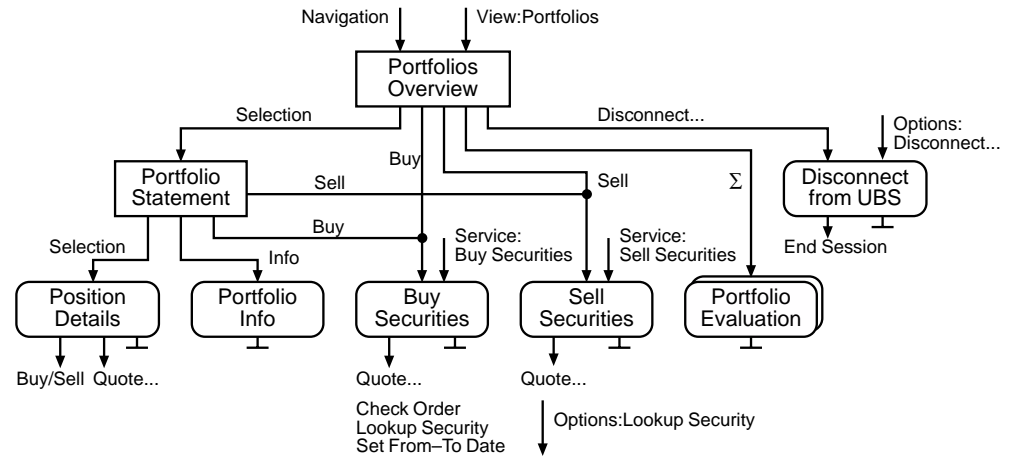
Navigation
View:Portfolios
Portfolios Overview
Selection
Disconnect...
Options: Disconnect...
Buy
Portfolio Statement
Sell
Sell
$\Sigma$
Disconnect from UBS
Buy
Service: Buy Securities
Service: Sell Securities
End Session
Selection
Info
Position Details
Portfolio Info
Buy Securities
Sell Securities
Portfolio Evaluation
Buy/Sell
Quote...
Quote...
Quote...
Check Order
Lookup Security
Set From–To Date
Options:Lookup Security